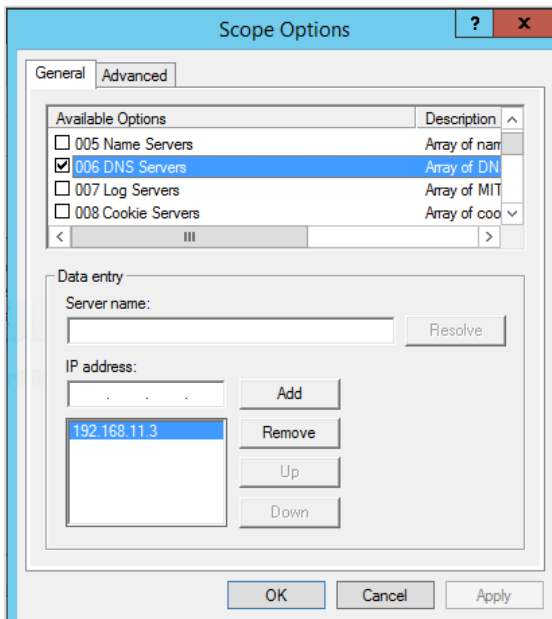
Scope Options

?

x

General

Advanced

| Available Options | Description |
|---|---|
| 005 Name Servers | Array of nam |
| 006 DNS Servers | Array of DN |
| 007 Log Servers | Array of MIT |
| 008 Cookie Servers | Array of coo |

Data entry

Server name:

Resolve

IP address:

. . .

Add

192.168.11.3

Remove

Up

Down

OK

Cancel

Apply